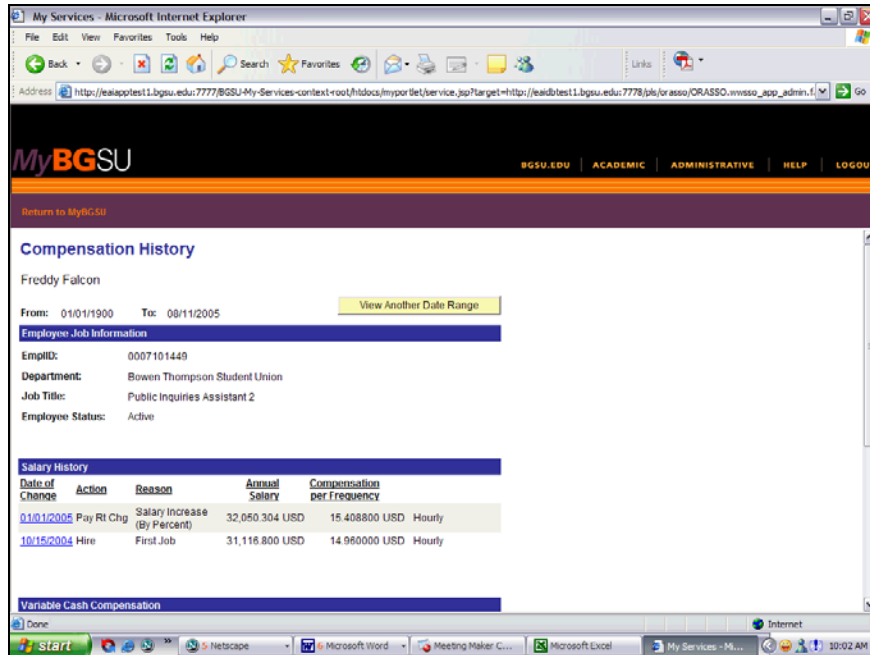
My Services - Microsoft Internet Explorer

File Edit View Favorites Tools Help

Back Search Favorites Links

Address http://eaiapptest1.bgsu.edu:7777/BGSU-My-Services-context-root/htdocs/myportlet/service.jsp?target=http://eaidbtest1.bgsu.edu:7778/pls/orasso/ORASSO.wwsso_app_admin.f Go

MyBGSU

BGSU.EDU | ACADEMIC | ADMINISTRATIVE | HELP | LOGOU

Return to MyBGSU

Compensation History

Freddy Falcon

From: 01/01/1900 To: 08/11/2005

View Another Date Range

Employee Job Information

EmplID: 0007101449
Department: Bowen Thompson Student Union
Job Title: Public Inquiries Assistant 2
Employee Status: Active

Salary History

| Date of Change | Action | Reason | Annual Salary | Compensation per Frequency | |
|---|---|---|---|---|---|
| 01/01/2005 | Pay Rt Chg | Salary Increase (By Percent) | 32,050.304 USD | 15.408800 USD | Hourly |
| 10/15/2004 | Hire | First Job | 31,116.800 USD | 14.960000 USD | Hourly |

Variable Cash Compensation

Done

Internet

start 5 Netscape 6 Microsoft Word Meeting Maker C... Microsoft Excel My Services - Mi... 10:02 AM